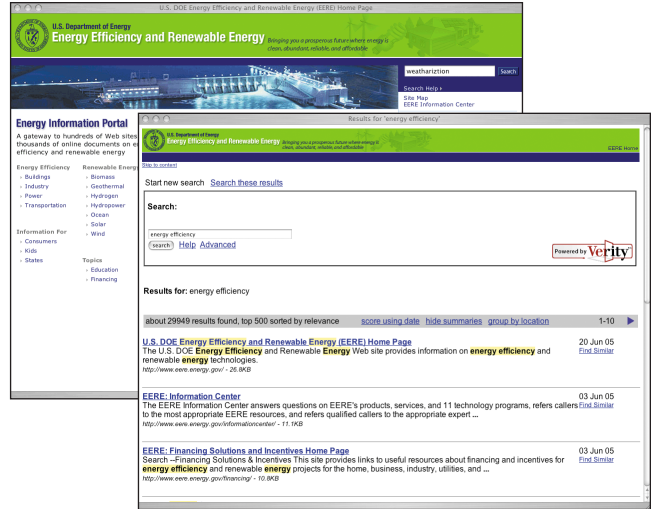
U.S. DOE Energy Efficiency and Renewable Energy (EERE) Home Page

U.S. Department of Energy
Energy Efficiency and Renewable Energy
Bringing you a prosperous future where energy is clean, abundant, reliable, and affordable

weathariztion
Search
Search Help ›
Site Map
EERE Information Center

Energy Information Portal
A gateway to hundreds of Web sites thousands of online documents on e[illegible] efficiency and renewable energy

Energy Efficiency
› Buildings
› Industry
› Power
› Transportation

Renewable Energ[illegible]
› Biomass
› Geothermal
› Hydrogen
› Hydropower
› Ocean
› Solar
› Wind

Information For
› Consumers
› Kids
› States

Topics
› Education
› Financing

Results for 'energy efficiency'

U.S. Department of Energy
Energy Efficiency and Renewable Energy
Bringing you a prosperous future where energy is clean, abundant, reliable, and affordable
EERE Home

Skip to content

Start new search Search these results

Search:

energy efficiency
search Help Advanced

Powered by Verity

Results for: energy efficiency

about 29949 results found, top 500 sorted by relevance score using date hide summaries group by location 1-10

U.S. DOE Energy Efficiency and Renewable Energy (EERE) Home Page
The U.S. DOE Energy Efficiency and Renewable Energy Web site provides information on energy efficiency and renewable energy technologies.
http://www.eere.energy.gov/ - 26.8KB
20 Jun 05
Find Similar

EERE: Information Center
The EERE Information Center answers questions on EERE's products, services, and 11 technology programs, refers callers to the most appropriate EERE resources, and refers qualified callers to the appropriate expert ...
http://www.eere.energy.gov/informationcenter/ - 11.1KB
03 Jun 05
Find Similar

EERE: Financing Solutions and Incentives Home Page
Search --Financing Solutions & Incentives This site provides links to useful resources about financing and incentives for energy efficiency and renewable energy projects for the home, business, industry, utilities, and ...
http://www.eere.energy.gov/financing/ - 10.8KB
03 Jun 05
Find Similar